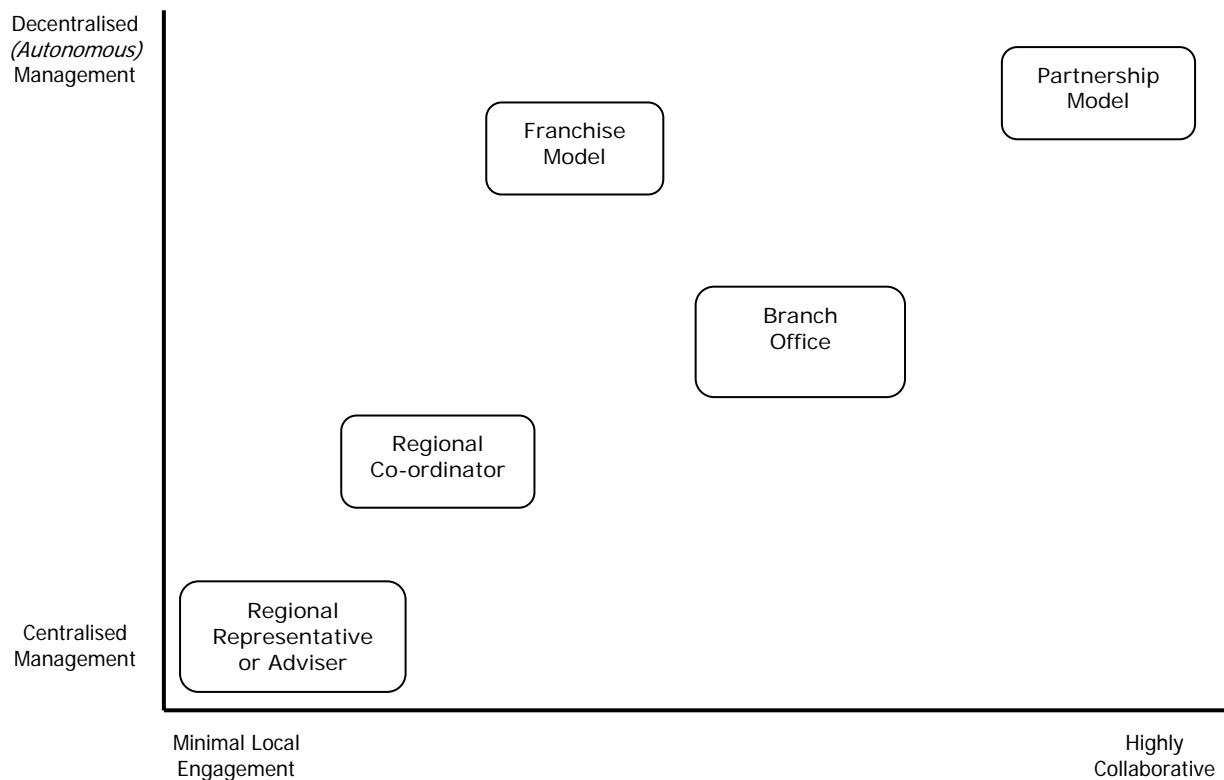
Decentralised
*(Autonomous)*
Management

Partnership Model

Franchise Model

Branch Office

Regional Co-ordinator

Regional Representative or Adviser

Centralised Management

Minimal Local Engagement

Highly Collaborative